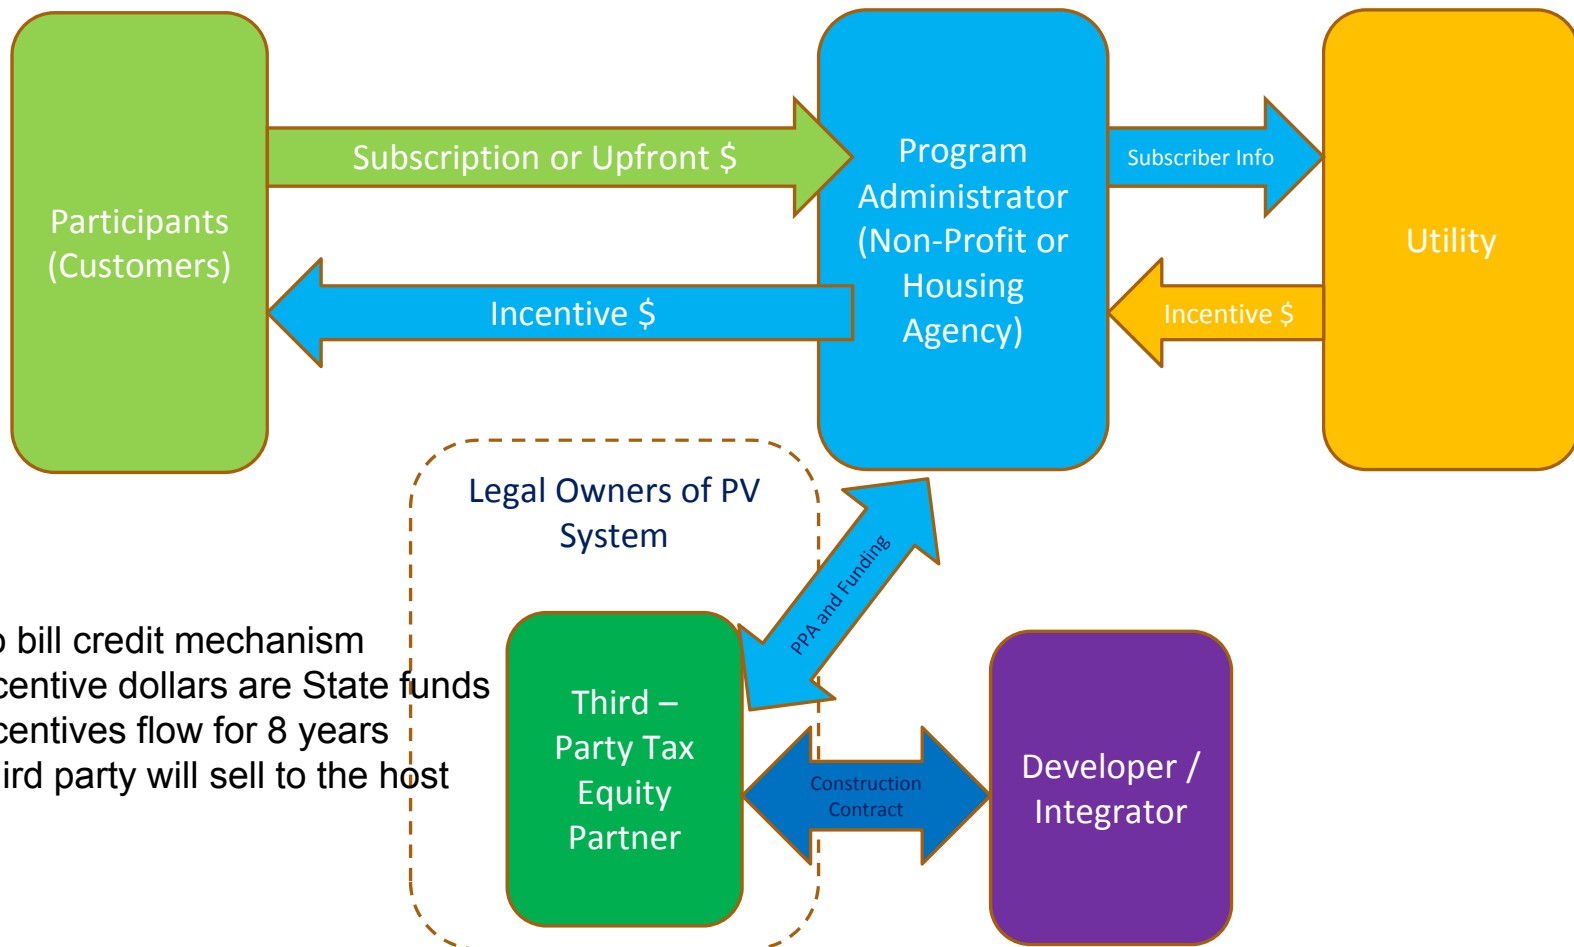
Participants (Customers)

Subscription or Upfront $

Incentive $

Program Administrator (Non-Profit or Housing Agency)

Subscriber Info

Incentive $

Utility

Legal Owners of PV System

PPA and Funding

o bill credit mechanism
centive dollars are State funds
centives flow for 8 years
ird party will sell to the host

Third – Party Tax Equity Partner

Construction Contract

Developer / Integrator